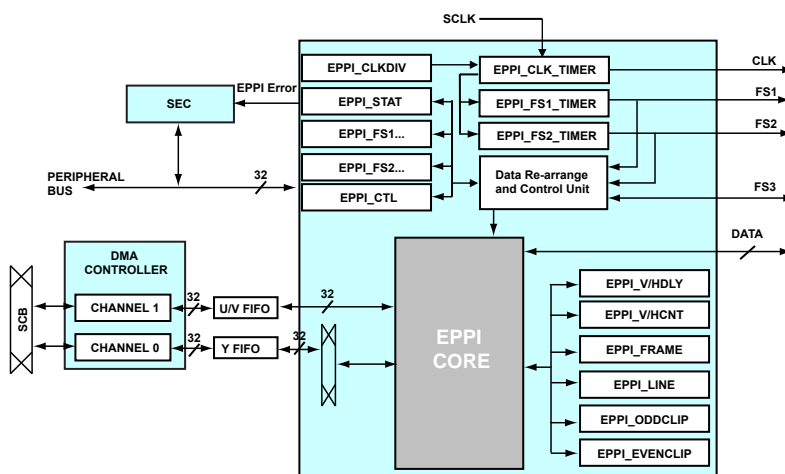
SCLK

EPPI_CLKDIV
EPPI_CLK_TIMER
CLK

EPPI Error
SEC
EPPI_STAT
EPPI_FS1_TIMER
FS1

EPPI_FS1...
EPPI_FS2_TIMER
FS2

EPPI_FS2...
Data Re-arrange and Control Unit
PERIPHERAL BUS
32
EPPI_CTL
FS3

DATA

DMA CONTROLLER

SCB
CHANNEL 1
32
U/V FIFO
32

CHANNEL 0
32
Y FIFO
32

EPPI CORE

EPPI_V/HDLY
EPPI_V/HCNT
EPPI_FRAME
EPPI_LINE
EPPI_ODDCLIP
EPPI_EVENCLIP